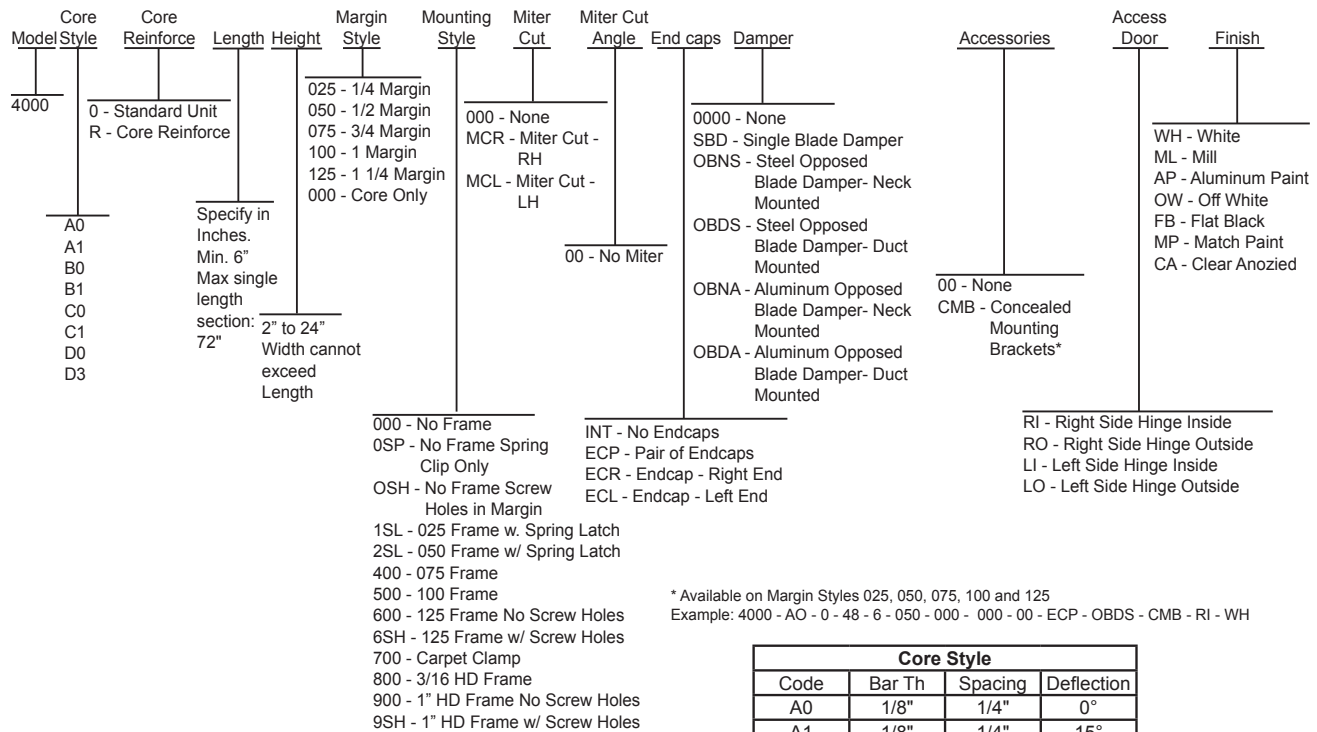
Model Core Style Core Reinforce Length Height Margin Style Mounting Style Miter Cut Miter Cut Angle End caps Damper Accessories Access Door Finish

4000

A0
A1
B0
B1
C0
C1
D0
D3

0 - Standard Unit
R - Core Reinforce

Specify in Inches. Min. 6" Max single length section: 72"

2" to 24" Width cannot exceed Length

025 - 1/4 Margin
050 - 1/2 Margin
075 - 3/4 Margin
100 - 1 Margin
125 - 1 1/4 Margin
000 - Core Only

000 - No Frame
0SP - No Frame Spring Clip Only
OSH - No Frame Screw Holes in Margin
1SL - 025 Frame w. Spring Latch
2SL - 050 Frame w/ Spring Latch
400 - 075 Frame
500 - 100 Frame
600 - 125 Frame No Screw Holes
6SH - 125 Frame w/ Screw Holes
700 - Carpet Clamp
800 - 3/16 HD Frame
900 - 1" HD Frame No Screw Holes
9SH - 1" HD Frame w/ Screw Holes

000 - None
MCR - Miter Cut - RH
MCL - Miter Cut - LH

00 - No Miter

INT - No Endcaps
ECP - Pair of Endcaps
ECR - Endcap - Right End
ECL - Endcap - Left End

0000 - None
SBD - Single Blade Damper
OBNS - Steel Opposed Blade Damper- Neck Mounted
OBDS - Steel Opposed Blade Damper- Duct Mounted
OBNA - Aluminum Opposed Blade Damper- Neck Mounted
OBDA - Aluminum Opposed Blade Damper- Duct Mounted

00 - None
CMB - Concealed Mounting Brackets*

RI - Right Side Hinge Inside
RO - Right Side Hinge Outside
LI - Left Side Hinge Inside
LO - Left Side Hinge Outside

WH - White
ML - Mill
AP - Aluminum Paint
OW - Off White
FB - Flat Black
MP - Match Paint
CA - Clear Anozied

* Available on Margin Styles 025, 050, 075, 100 and 125
Example: 4000 - AO - 0 - 48 - 6 - 050 - 000 - 000 - 00 - ECP - OBDS - CMB - RI - WH

| Core Style | | | |
|---|---|---|---|
| Code | Bar Th | Spacing | Deflection |
| A0 | 1/8" | 1/4" | 0° |
| A1 | 1/8" | 1/4" | 15° |